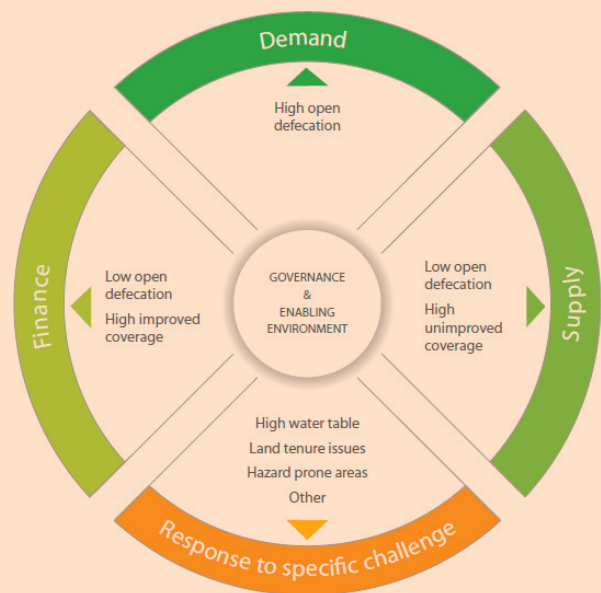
Demand

High open defecation

Finance

Low open defecation

High improved coverage

GOVERNANCE & ENABLING ENVIRONMENT

Low open defecation

High unimproved coverage

Supply

High water table

Land tenure issues

Hazard prone areas

Other

Response to specific challenge